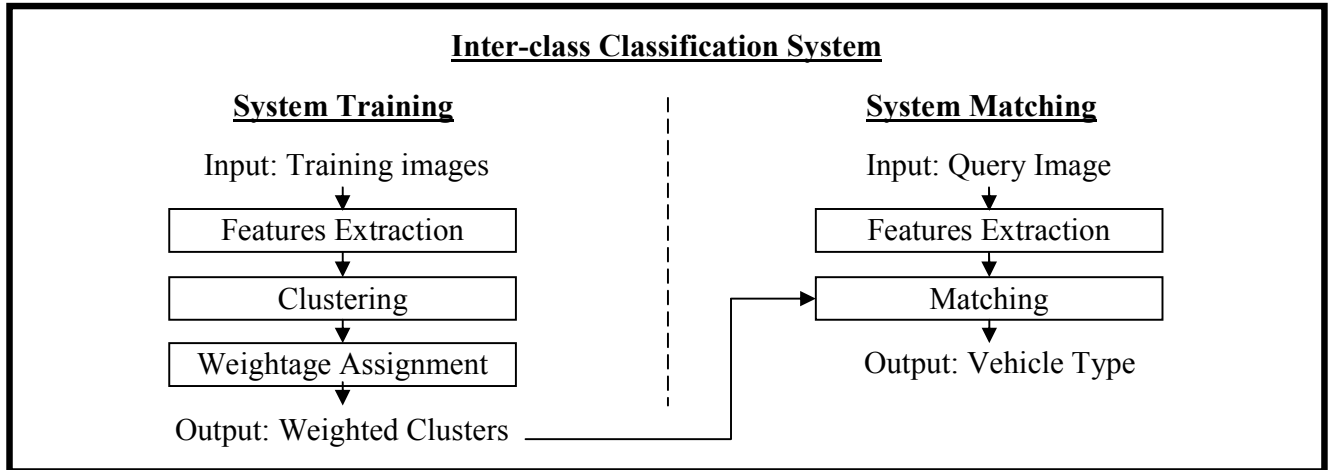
Inter-class Classification System

System Training

Input: Training images

Features Extraction

Clustering

Weightage Assignment

Output: Weighted Clusters

System Matching

Input: Query Image

Features Extraction

Matching

Output: Vehicle Type